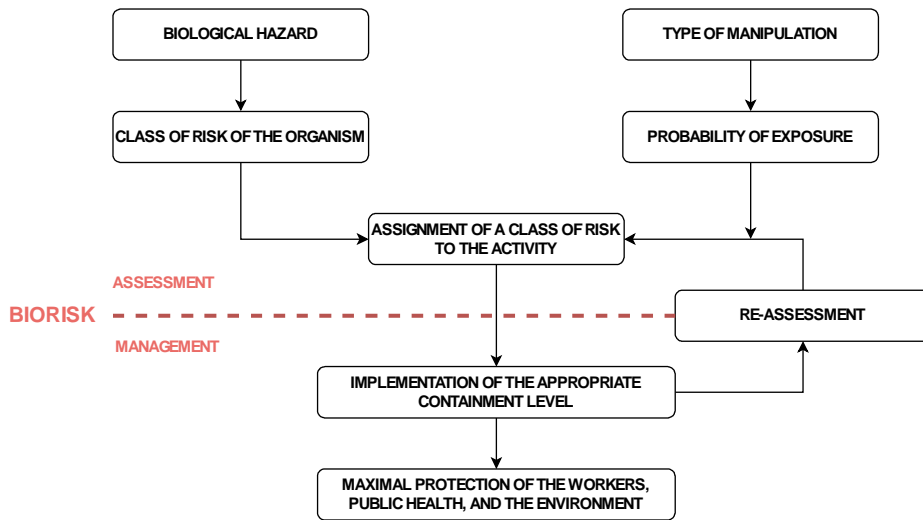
BIOLOGICAL HAZARD

TYPE OF MANIPULATION

CLASS OF RISK OF THE ORGANISM

PROBABILITY OF EXPOSURE

ASSIGNMENT OF A CLASS OF RISK TO THE ACTIVITY

ASSESSMENT

BIORISK

RE-ASSESSMENT

MANAGEMENT

IMPLEMENTATION OF THE APPROPRIATE CONTAINMENT LEVEL

MAXIMAL PROTECTION OF THE WORKERS, PUBLIC HEALTH, AND THE ENVIRONMENT